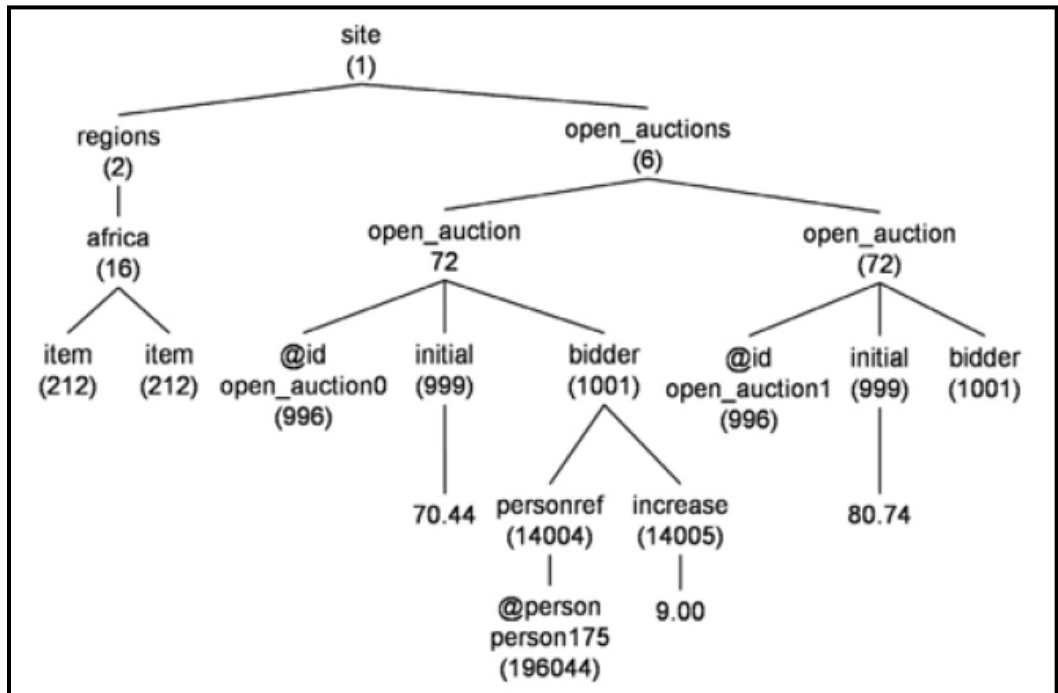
site
(1)

regions
(2)

open_auctions
(6)

africa
(16)

open_auction
72

open_auction
(72)

item
(212)

item
(212)

@id
open_auction0
(996)

initial
(999)

bidder
(1001)

@id
open_auction1
(996)

initial
(999)

bidder
(1001)

70.44

personref
(14004)

increase
(14005)

80.74

@person
person175
(196044)

9.00